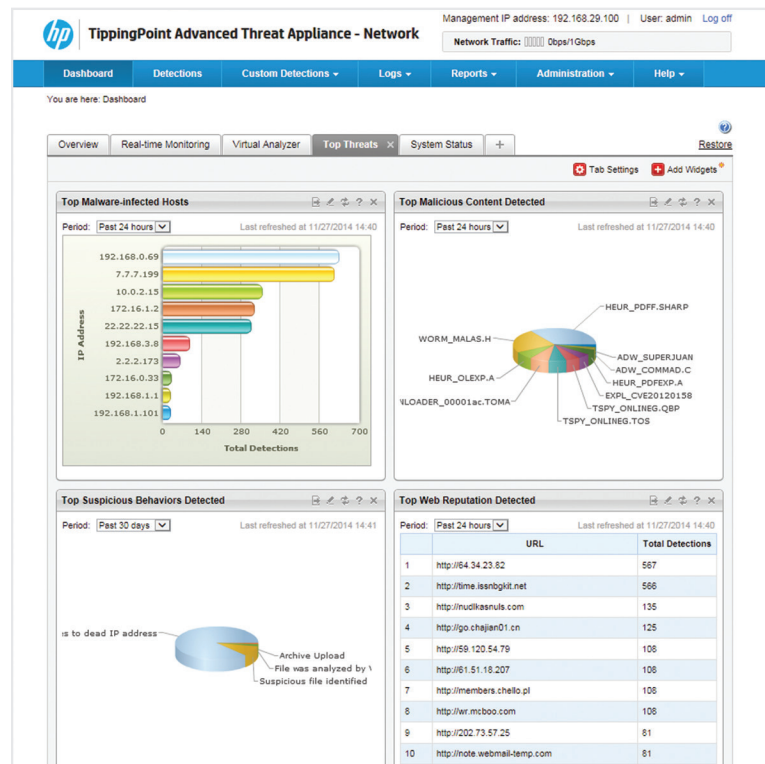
hp TippingPoint Advanced Threat Appliance - Network

Management IP address: 192.168.29.100 | User: admin Log off

Network Traffic: 0bps/1Gbps

Dashboard Detections Custom Detections ▾ Logs ▾ Reports ▾ Administration ▾ Help ▾

You are here: Dashboard

Overview Real-time Monitoring Virtual Analyzer Top Threats × System Status +

Restore

Tab Settings Add Widgets

Top Malware-infected Hosts

Period: Past 24 hours Last refreshed at 11/27/2014 14:40

IP Address

192.168.0.69
7.7.7.199
10.0.2.15
172.16.1.2
22.22.22.15
192.168.3.8
2.2.2.173
172.16.0.33
192.168.1.1
192.168.1.101

0 140 280 420 560 700

Total Detections

Top Malicious Content Detected

Period: Past 24 hours Last refreshed at 11/27/2014 14:40

HEUR_PDFF.SHARP
WORM_MALAS.H
ADW_SUPERJUAN
ADW_COMMAD.C
HEUR_OLEXP.A
HEUR_PDFEXP.A
EXPL_CVE20120158
NLOADER_00001ac.TOMA
TSPY_ONLINEG.QBP
TSPY_ONLINEG.TOS

Top Suspicious Behaviors Detected

Period: Past 30 days Last refreshed at 11/27/2014 14:41

s to dead IP address
Archive Upload
File was analyzed by V
Suspicious file identified

Top Web Reputation Detected

Period: Past 24 hours Last refreshed at 11/27/2014 14:40

| | URL | Total Detections |
|---|---|---|
| 1 | http://64.34.23.82 | 567 |
| 2 | http://time.issnbgkit.net | 566 |
| 3 | http://nudlkasnuls.com | 135 |
| 4 | http://go.chajian01.cn | 125 |
| 5 | http://59.120.54.79 | 108 |
| 6 | http://61.51.18.207 | 108 |
| 7 | http://members.chello.pl | 108 |
| 8 | http://wr.mcboo.com | 108 |
| 9 | http://202.73.57.25 | 81 |
| 10 | http://note.webmail-temp.com | 81 |